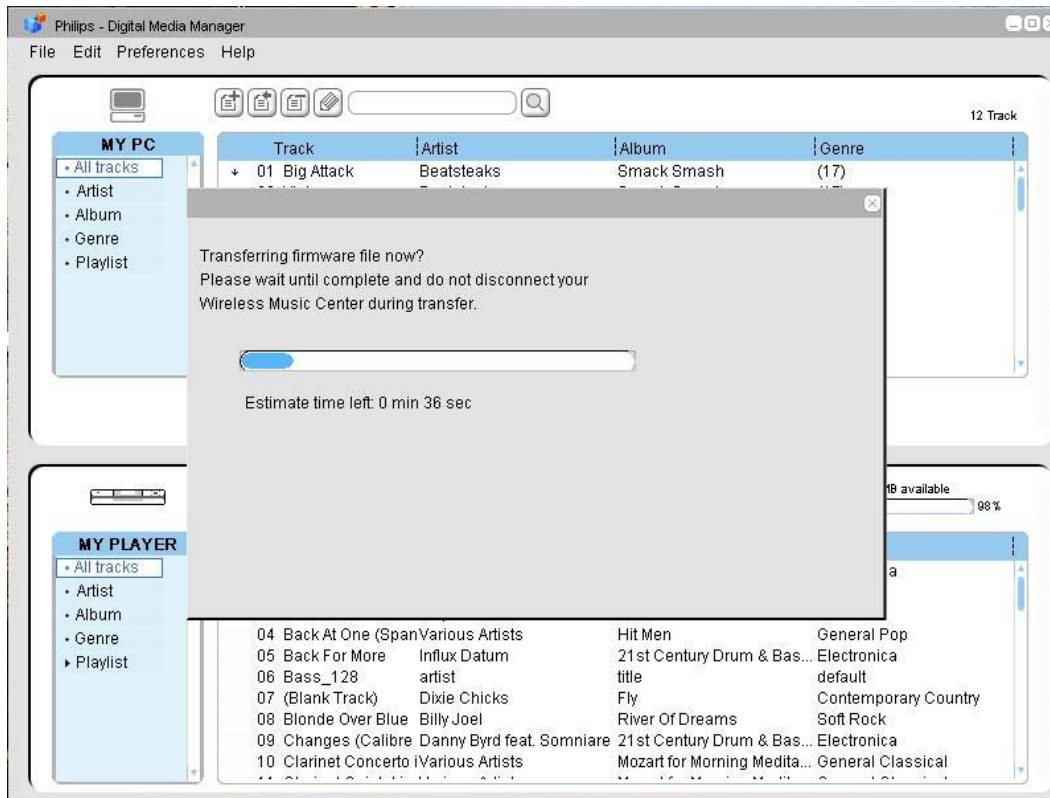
Philips - Digital Media Manager

File Edit Preferences Help

12 Track

MY PC
• All tracks
• Artist
• Album
• Genre
• Playlist

| Track | Artist | Album | Genre |
|---|---|---|---|
| 01 Big Attack | Beatsteaks | Smack Smash | (17) |

Transferring firmware file now?
Please wait until complete and do not disconnect your Wireless Music Center during transfer.

Estimate time left: 0 min 36 sec

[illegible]B available
98%

MY PLAYER
• All tracks
• Artist
• Album
• Genre
• Playlist

a

| | | | |
|---|---|---|---|
| 04 Back At One (Span | Various Artists | Hit Men | General Pop |
| 05 Back For More | Influx Datum | 21st Century Drum & Bas... | Electronica |
| 06 Bass_128 | artist | title | default |
| 07 (Blank Track) | Dixie Chicks | Fly | Contemporary Country |
| 08 Blonde Over Blue | Billy Joel | River Of Dreams | Soft Rock |
| 09 Changes (Calibre | Danny Byrd feat. Somniare | 21st Century Drum & Bas... | Electronica |
| 10 Clarinet Concerto i | Various Artists | Mozart for Morning Medita... | General Classical |